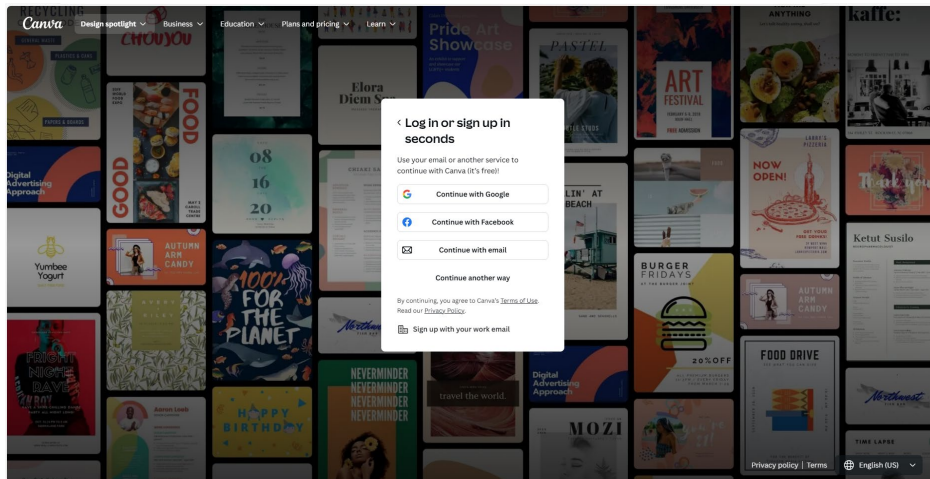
Canva Design spotlight Business Education Plans and pricing Learn

Log in or sign up in seconds

Use your email or another service to continue with Canva (it's free)!

Continue with Google

Continue with Facebook

Continue with email

Continue another way

By continuing, you agree to Canva's Terms of Use. Read our Privacy Policy.

Sign up with your work email

RECYCLING
CHOUJOU
FOOD
GOOD
Digital Advertising Approach
Yumbee Yogurt
AUTUMN ARM CANDY
100% FOR THE PLANET
HAPPY BIRTHDAY
FRIGHT NIGHT DAYS
Pride Art Showcase
Elora Diem S
08
16
20
NEVERMINDER
NEVERMINDER
NEVERMINDER
NEVERMINDER
PASTEL
LIN' AT BEACH
travel the world.
Digital Advertising Approach
MOZI
ART FESTIVAL
BURGER FRIDAYS
20% OFF
AUTUMN ARM CANDY
NOW OPEN!
FOOD DRIVE
ANYTHING
kaffe:
Ketut Susilo
Northwest
TIME LAPSE

Privacy policy | Terms English (US)